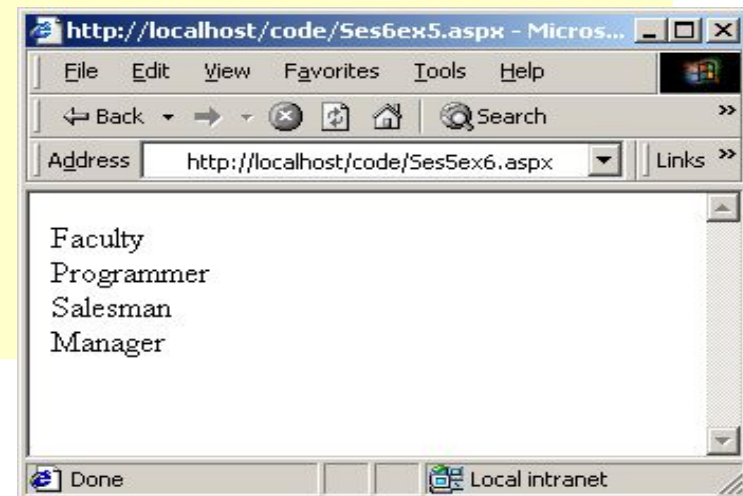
http://localhost/code/Ses6ex5.aspx - Micros...

File Edit View Favorites Tools Help

Back Search »

Address http://localhost/code/Ses5ex6.aspx Links »

Faculty
Programmer
Salesman
Manager

Done Local intranet